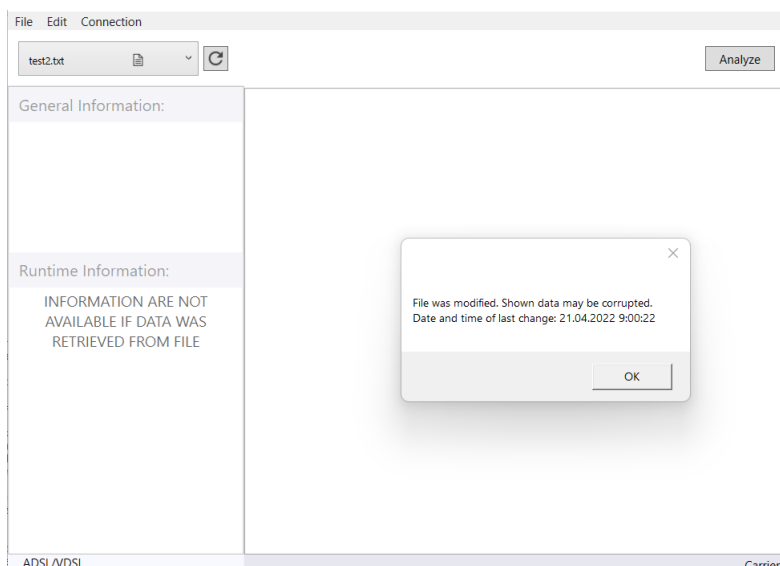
File Edit Connection

test2.txt

Analyze

General Information:

Runtime Information:

INFORMATION ARE NOT AVAILABLE IF DATA WAS RETRIEVED FROM FILE

File was modified. Shown data may be corrupted.
Date and time of last change: 21.04.2022 9:00:22

OK

ADSL/VDSL

Carrier